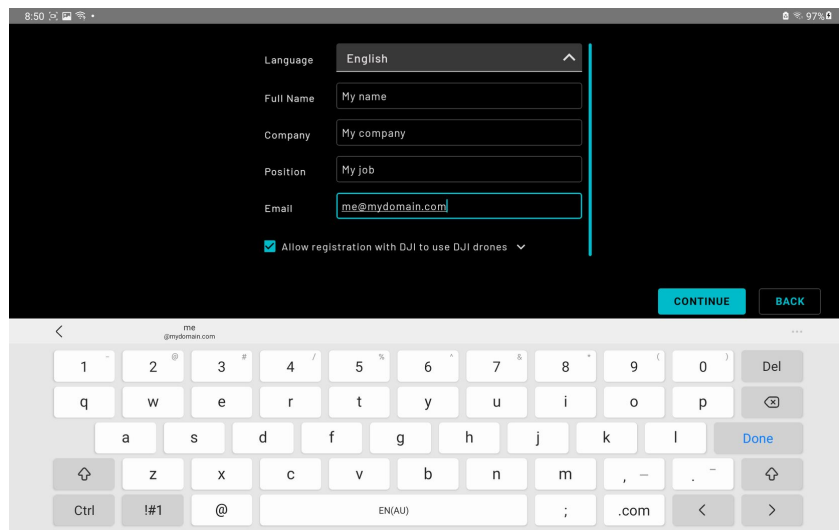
8:50 97%

Language English

Full Name My name

Company My company

Position My job

Email me@mydomain.com

Allow registration with DJI to use DJI drones

CONTINUE BACK

me
@mydomain.com

1 ~ 2 @ 3 # 4 / 5 % 6 ^ 7 & 8 * 9 ( 0 ) Del

q w e r t y u i o p

a s d f g h j k l Done

z x c v b n m , – . –

Ctrl !#1 @ EN(AU) ; .com < >